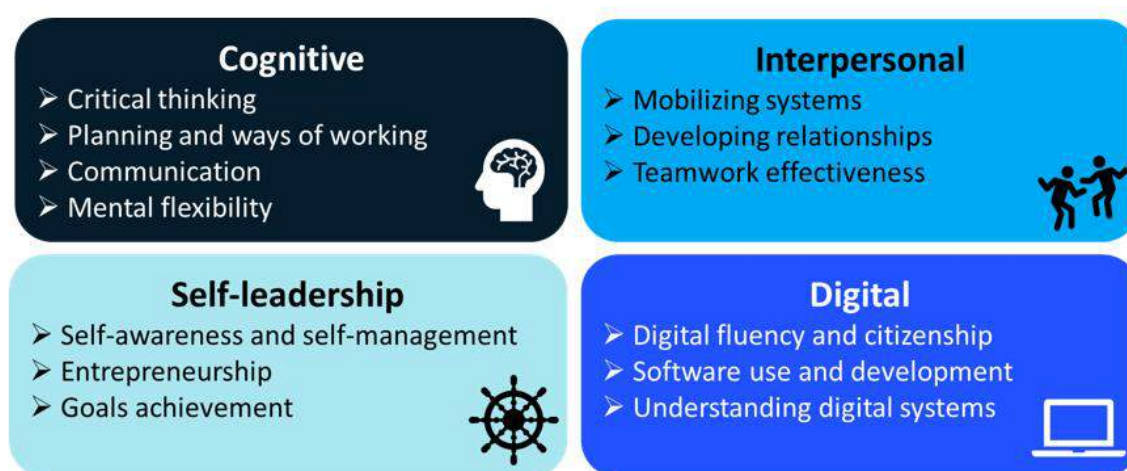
Cognitive
➢ Critical thinking
➢ Planning and ways of working
➢ Communication
➢ Mental flexibility

Interpersonal
➢ Mobilizing systems
➢ Developing relationships
➢ Teamwork effectiveness

Self-leadership
➢ Self-awareness and self-management
➢ Entrepreneurship
➢ Goals achievement

Digital
➢ Digital fluency and citizenship
➢ Software use and development
➢ Understanding digital systems